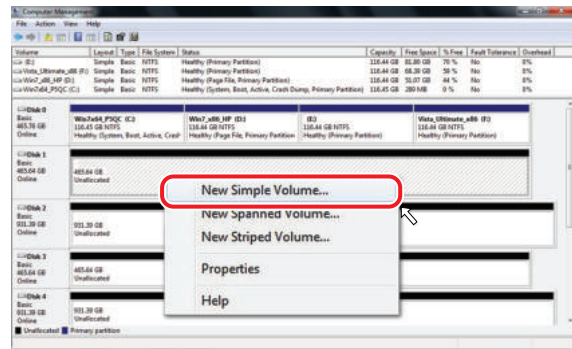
Computer Management
File Action View Help

| Volume | Layout | Type | File System | Status | Capacity | Free Space | % Free | Fault Tolerance | Overhead |
|---|---|---|---|---|---|---|---|---|---|
| (E:) | Simple | Basic | NTFS | Healthy (Primary Partition) | 116.44 GB | 81.80 GB | 70 % | No | 0% |
| Vista_Ultimate_x86 (F:) | Simple | Basic | NTFS | Healthy (Primary Partition) | 116.44 GB | 68.39 GB | 59 % | No | 0% |
| Win7_x86_HP (D:) | Simple | Basic | NTFS | Healthy (Page File, Primary Partition) | 116.44 GB | 51.07 GB | 44 % | No | 0% |
| Win7x64_PSQC (C:) | Simple | Basic | NTFS | Healthy (System, Boot, Active, Crash Dump, Primary Partition) | 116.45 GB | 280 MB | 0 % | No | 0% |

Disk 0
Basic
465.76 GB
Online

Win7x64_PSQC (C:)
116.45 GB NTFS
Healthy (System, Boot, Active, Crash

Win7_x86_HP (D:)
116.44 GB NTFS
Healthy (Page File, Primary Partition

(E:)
116.44 GB NTFS
Healthy (Primary Partition)

Vista_Ultimate_x86 (F:)
116.44 GB NTFS
Healthy (Primary Partition)

Disk 1
Basic
465.64 GB
Online

465.64 GB
Unallocated

New Simple Volume...
New Spanned Volume...
New Striped Volume...
Properties
Help

Disk 2
Basic
931.39 GB
Online

931.39 GB
Unallocated

Disk 3
Basic
465.64 GB
Online

465.64 GB
Unallocated

Disk 4
Basic
931.39 GB
Online

931.39 GB
Unallocated

Unallocated Primary partition